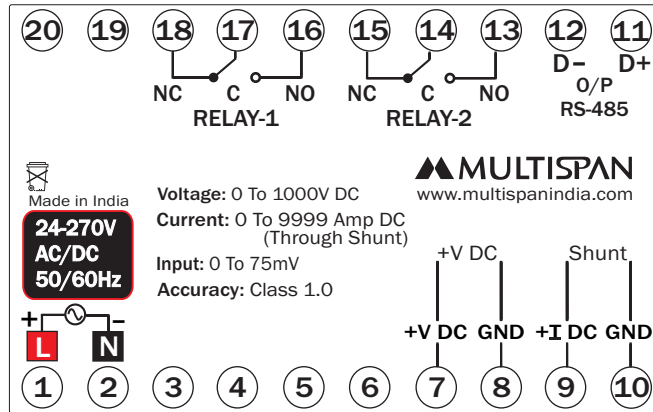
20 19 18 17 16 15 14 13 12 11

NC C NO
RELAY-1

NC C NO
RELAY-2

D– D+
O/P
RS-485

Made in India

24-270V
AC/DC
50/60Hz

MULTISPAN
www.multispanindia.com

Voltage: 0 To 1000V DC
Current: 0 To 9999 Amp DC
(Through Shunt)
Input: 0 To 75mV
Accuracy: Class 1.0

+V DC
Shunt

+ –
L N

+V DC GND +I DC GND

1 2 3 4 5 6 7 8 9 10